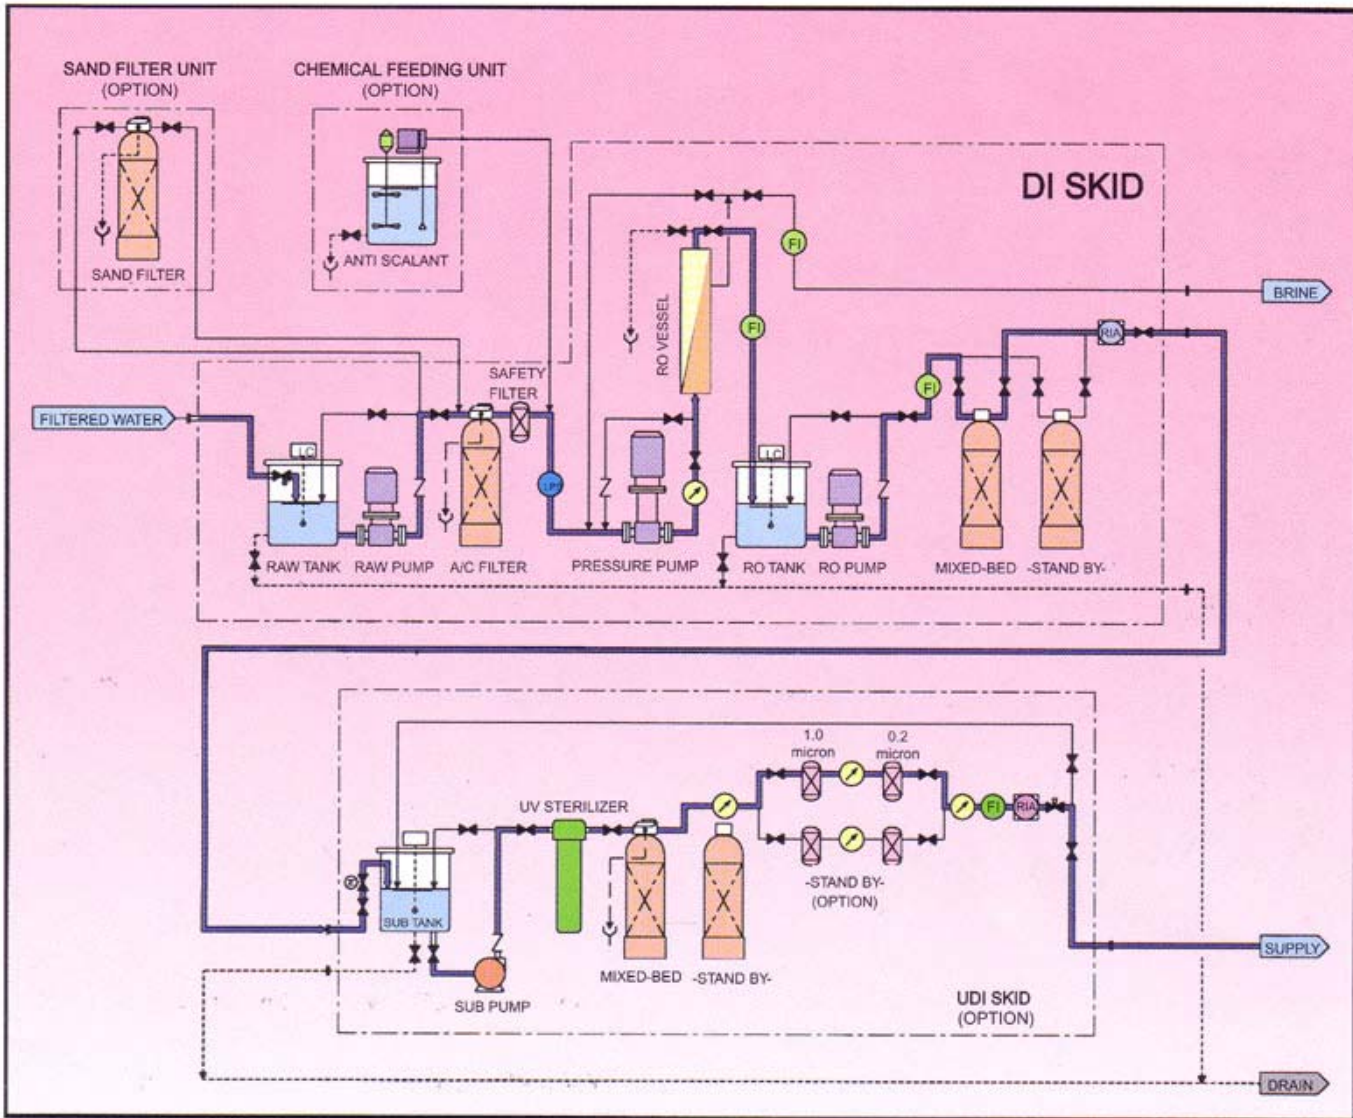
SAND FILTER UNIT
(OPTION)

CHEMICAL FEEDING UNIT
(OPTION)

DI SKID

SAND FILTER

ANTI SCALANT

FI

BRINE

RO VESSEL

FI

RIA

FI

SAFETY FILTER

FILTERED WATER

LC

LP

LC

RAW TANK

RAW PUMP

A/C FILTER

PRESSURE PUMP

RO TANK

RO PUMP

MIXED-BED

-STAND BY-

1.0 micron

0.2 micron

UV STERILIZER

FI

RIA

SUB TANK

-STAND BY-
(OPTION)

SUPPLY

MIXED-BED

-STAND BY-

SUB PUMP

UDI SKID
(OPTION)

DRAIN